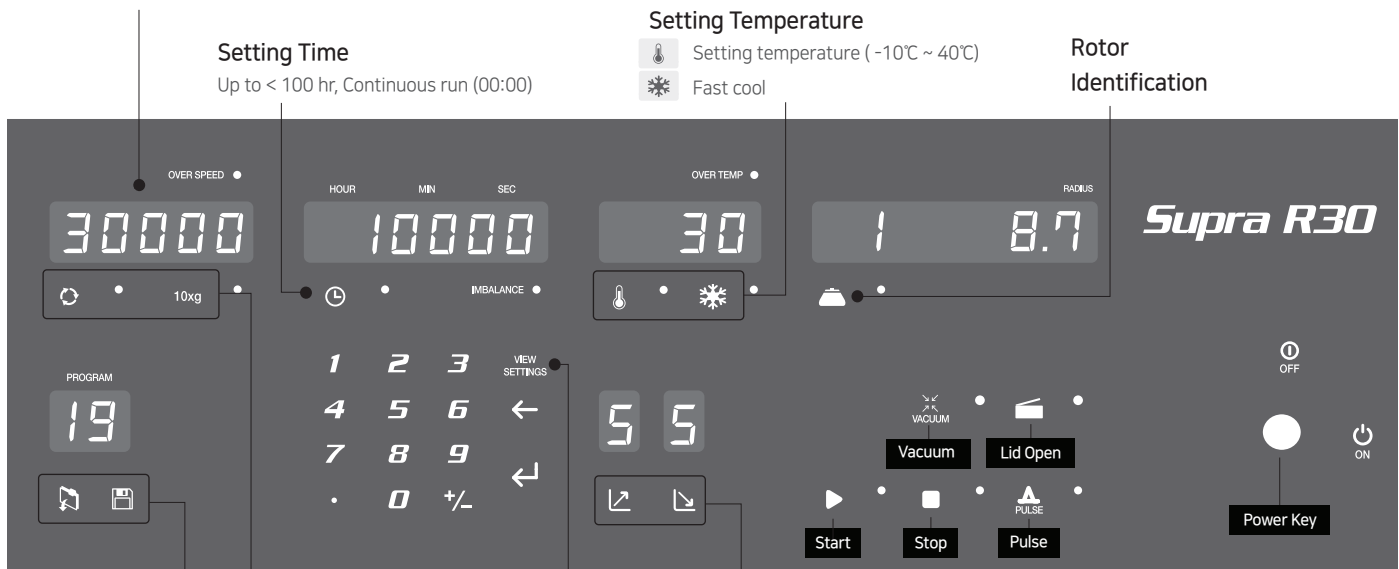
Setting Time
Up to < 100 hr, Continuous run (00:00)

Setting Temperature
Setting temperature ( -10℃ ~ 40℃)
Fast cool

Rotor Identification

OVER SPEED
30000
10xg

HOUR MIN SEC
10000
IMBALANCE

OVER TEMP
30

RADIUS
1 8.7

Supra R30

PROGRAM
19

1 2 3
4 5 6
7 8 9
. 0 +/-

VIEW SETTINGS
←
↵

5 5

OFF
ON

VACUUM
Vacuum
Lid Open

Power Key

PULSE
Start
Stop
Pulse